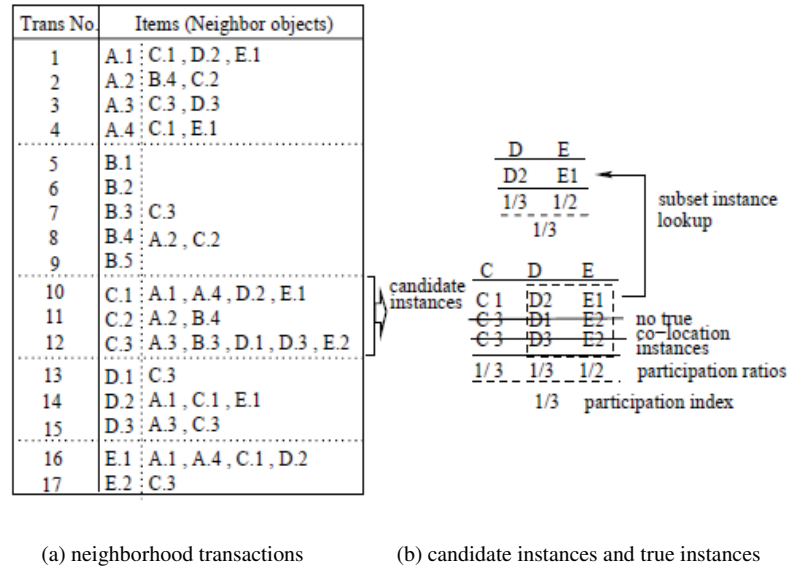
| Trans No. | Items (Neighbor objects) |
|---|---|
| 1 | A.1 C.1 , D.2 , E.1 |
| 2 | A.2 B.4 , C.2 |
| 3 | A.3 C.3 , D.3 |
| 4 | A.4 C.1 , E.1 |
| 5 | B.1 |
| 6 | B.2 |
| 7 | B.3 C.3 |
| 8 | B.4 A.2 , C.2 |
| 9 | B.5 |
| 10 | C.1 A.1 , A.4 , D.2 , E.1 |
| 11 | C.2 A.2 , B.4 |
| 12 | C.3 A.3 , B.3 , D.1 , D.3 , E.2 |
| 13 | D.1 C.3 |
| 14 | D.2 A.1 , C.1 , E.1 |
| 15 | D.3 A.3 , C.3 |
| 16 | E.1 A.1 , A.4 , C.1 , D.2 |
| 17 | E.2 C.3 |

candidate instances

D E
D2 E1
1/3 1/2
1/3

subset instance lookup

C D E
C 1 D2 E1
C 3 D1 E2
C 3 D3 E2
no true co-location instances
1/3 1/3 1/2 participation ratios
1/3 participation index

(a) neighborhood transactions

(b) candidate instances and true instances